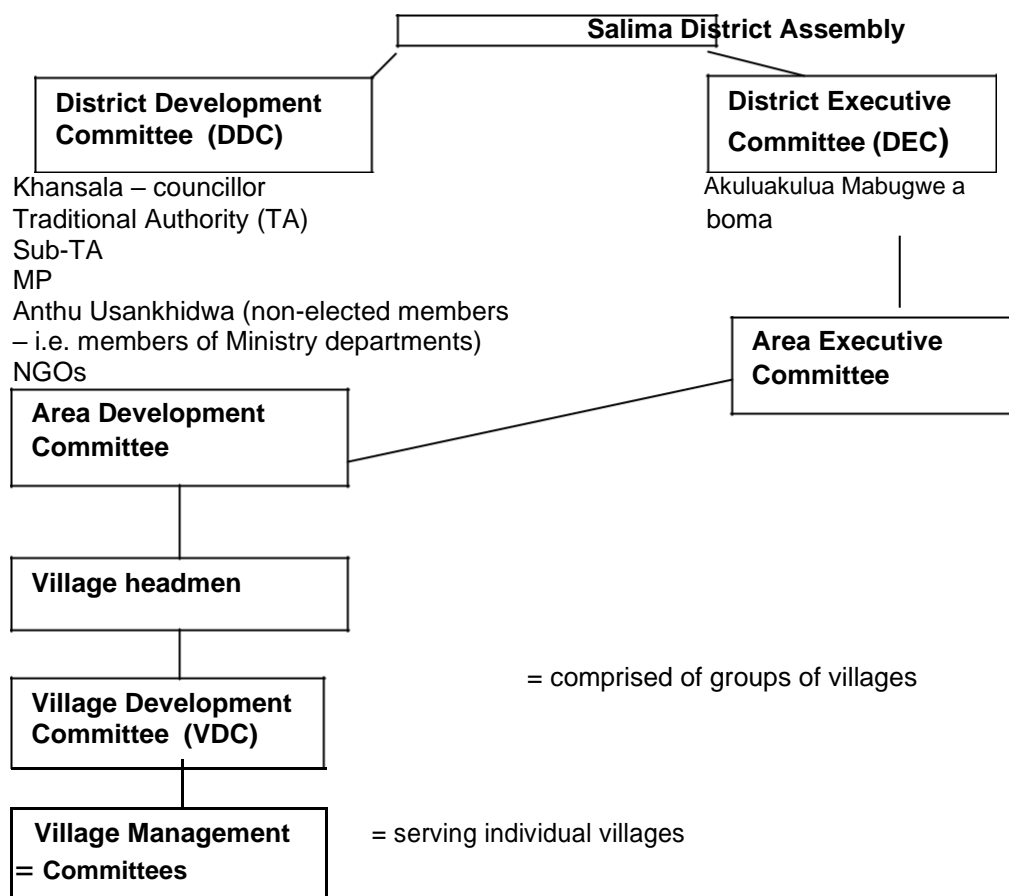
Salima District Assembly

District Development Committee (DDC)

District Executive Committee (DEC)

Khansala – councillor
Traditional Authority (TA)
Sub-TA
MP
Anthu Usankhidwa (non-elected members – i.e. members of Ministry departments)
NGOs

Akuluakulua Mabugwe a boma

Area Executive Committee

Area Development Committee

Village headmen

= comprised of groups of villages

Village Development Committee (VDC)

Village Management = Committees

= serving individual villages